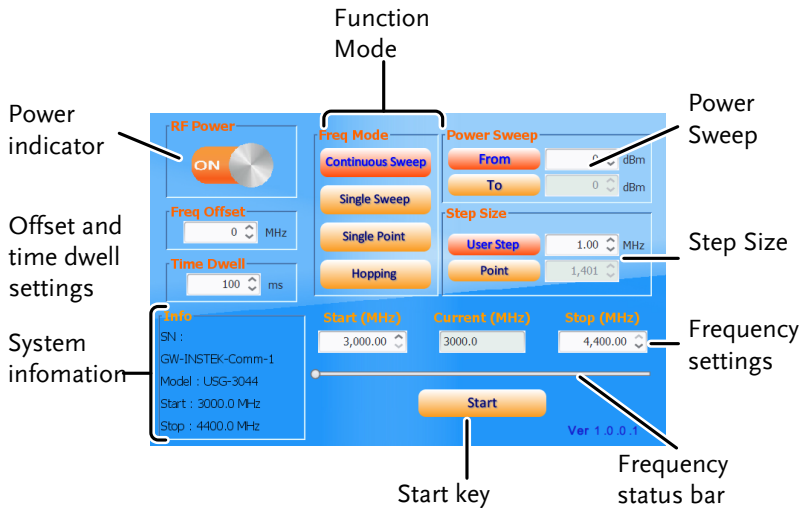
Function Mode

Power indicator

Power Sweep

RF Power

ON

Freq Mode

Continuous Sweep

Single Sweep

Single Point

Hopping

Power Sweep

From 0 dBm

To 0 dBm

Step Size

User Step 1.00 MHz

Point 1,401

Step Size

Offset and time dwell settings

Freq Offset

0 MHz

Time Dwell

100 ms

System infomation

Info

SN :

GW-INSTEK-Comm-1

Model : USG-3044

Start : 3000.0 MHz

Stop : 4400.0 MHz

Start (MHz)

3,000.00

Current (MHz)

3000.0

Stop (MHz)

4,400.00

Frequency settings

Start

Ver 1.0.0.1

Start key

Frequency status bar